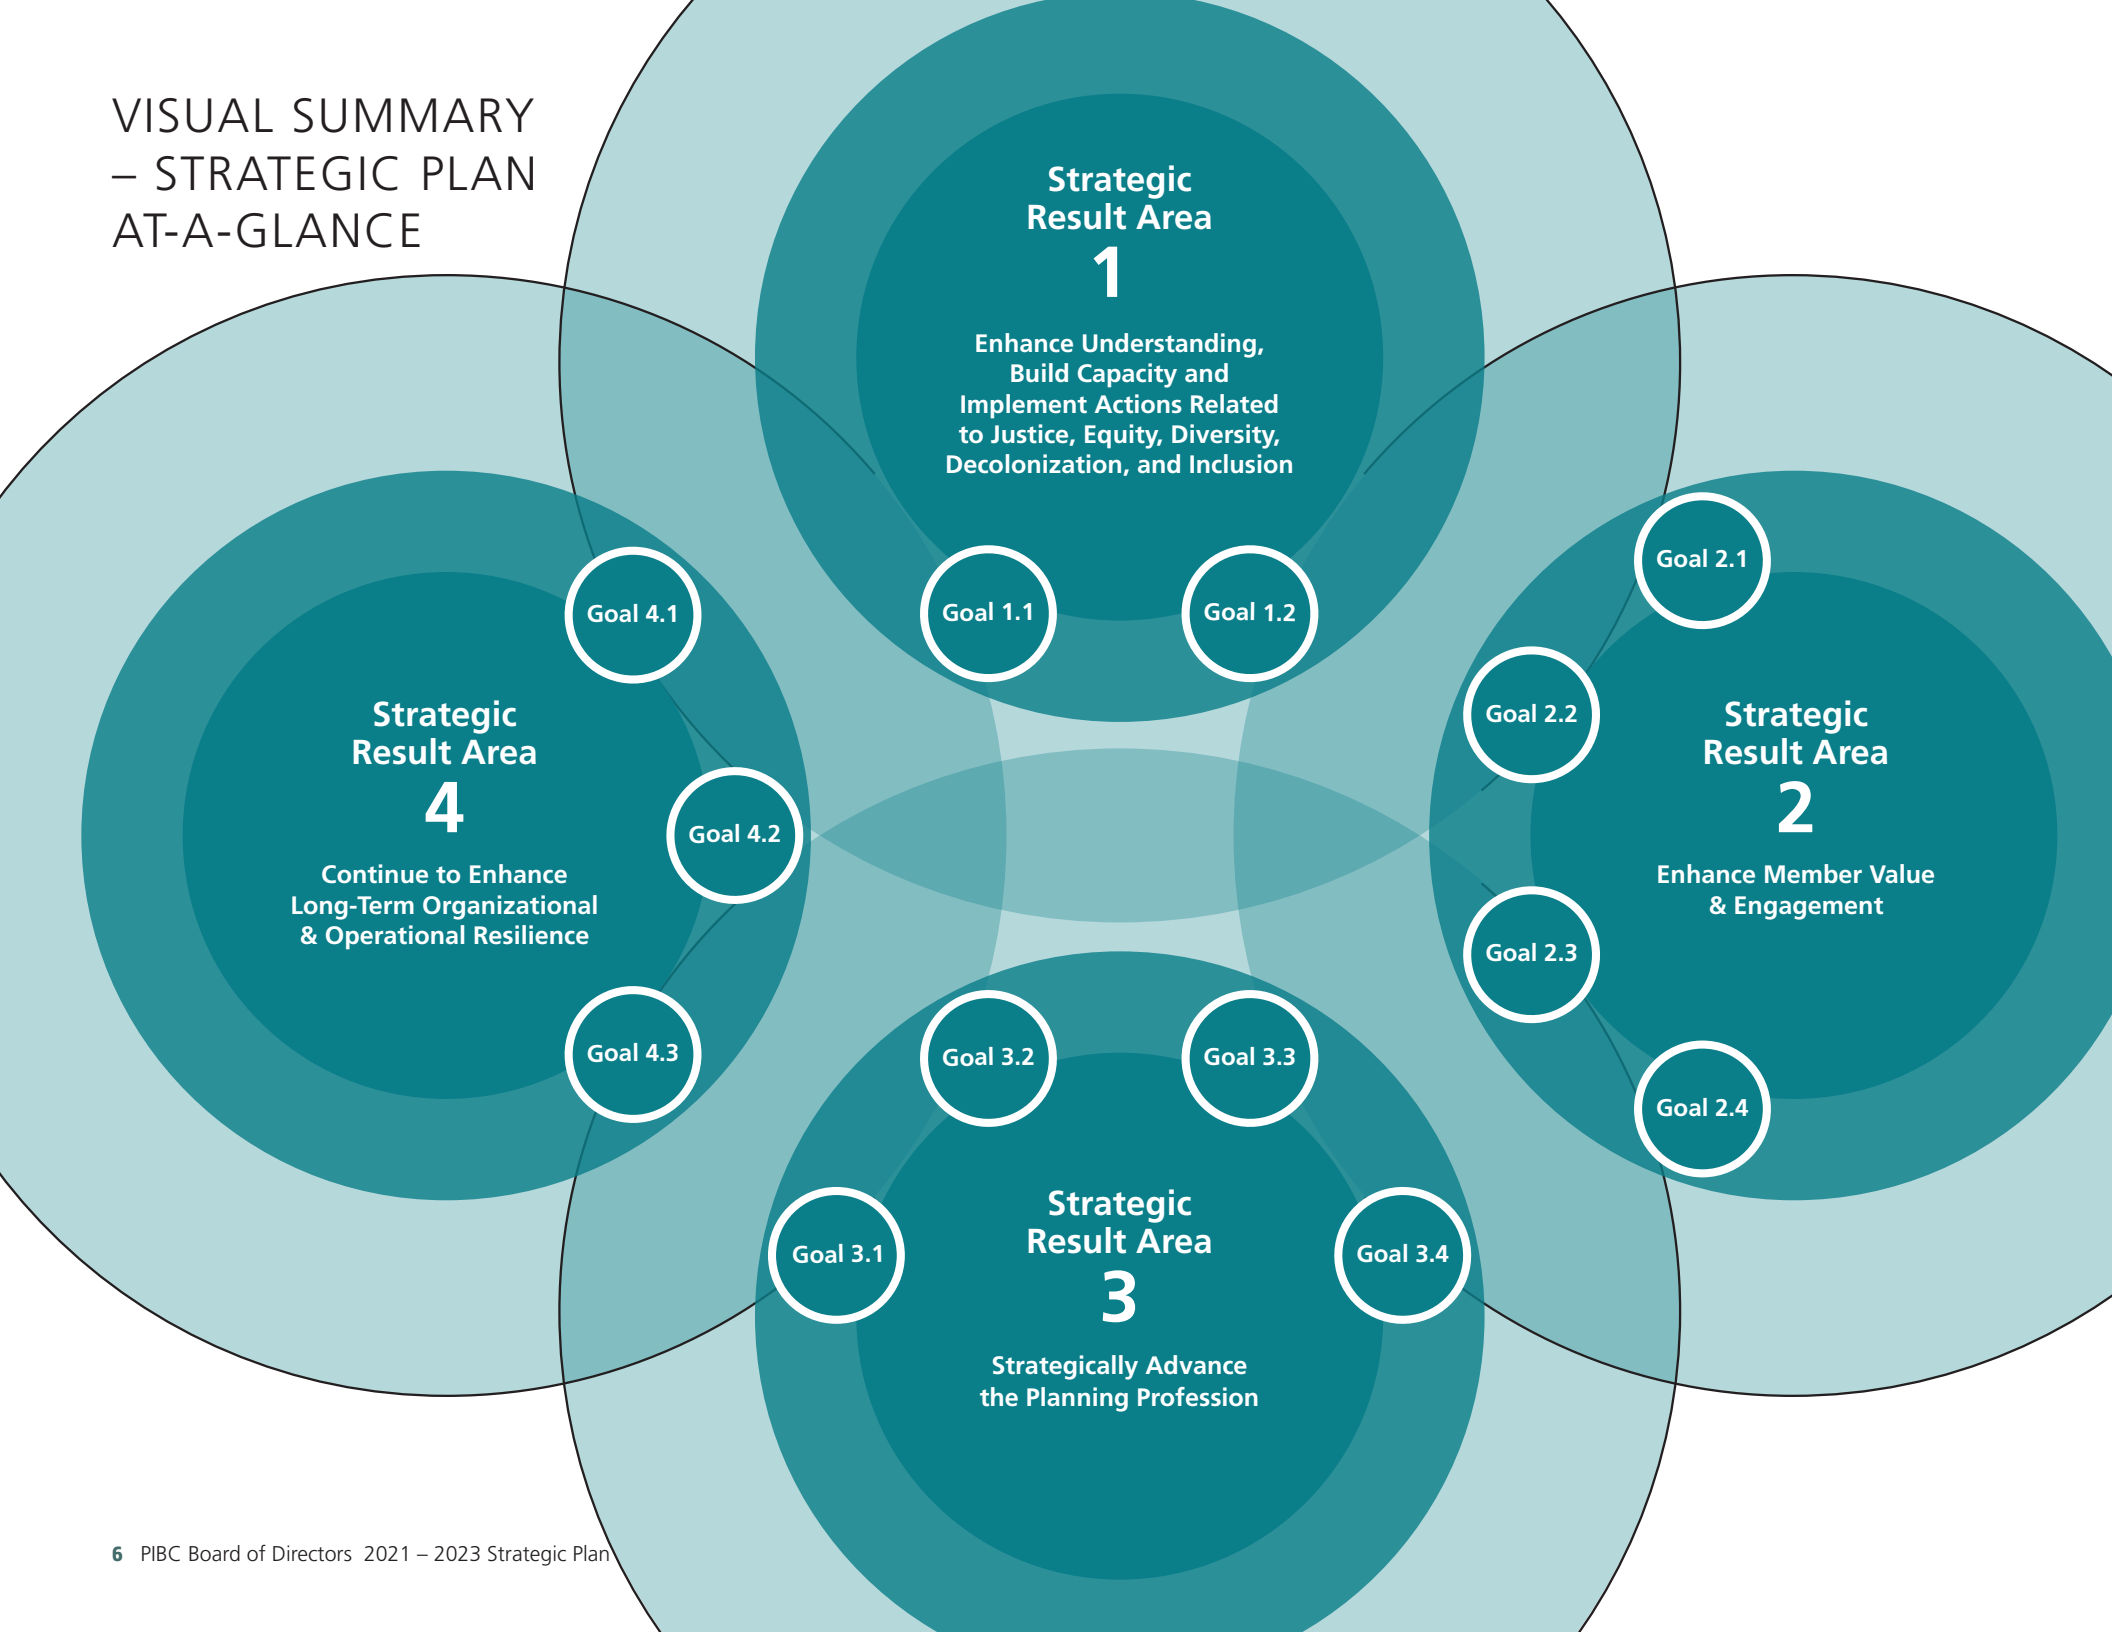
VISUAL SUMMARY – STRATEGIC PLAN AT-A-GLANCE

Strategic Result Area
1
Enhance Understanding, Build Capacity and Implement Actions Related to Justice, Equity, Diversity, Decolonization, and Inclusion

Goal 1.1
Goal 1.2

Goal 4.1
Goal 4.2
Goal 4.3

Strategic Result Area
4
Continue to Enhance Long-Term Organizational & Operational Resilience

Goal 2.1
Goal 2.2
Goal 2.3
Goal 2.4

Strategic Result Area
2
Enhance Member Value & Engagement

Goal 3.2
Goal 3.3
Goal 3.1
Goal 3.4

Strategic Result Area
3
Strategically Advance the Planning Profession

6 PIBC Board of Directors 2021 – 2023 Strategic Plan